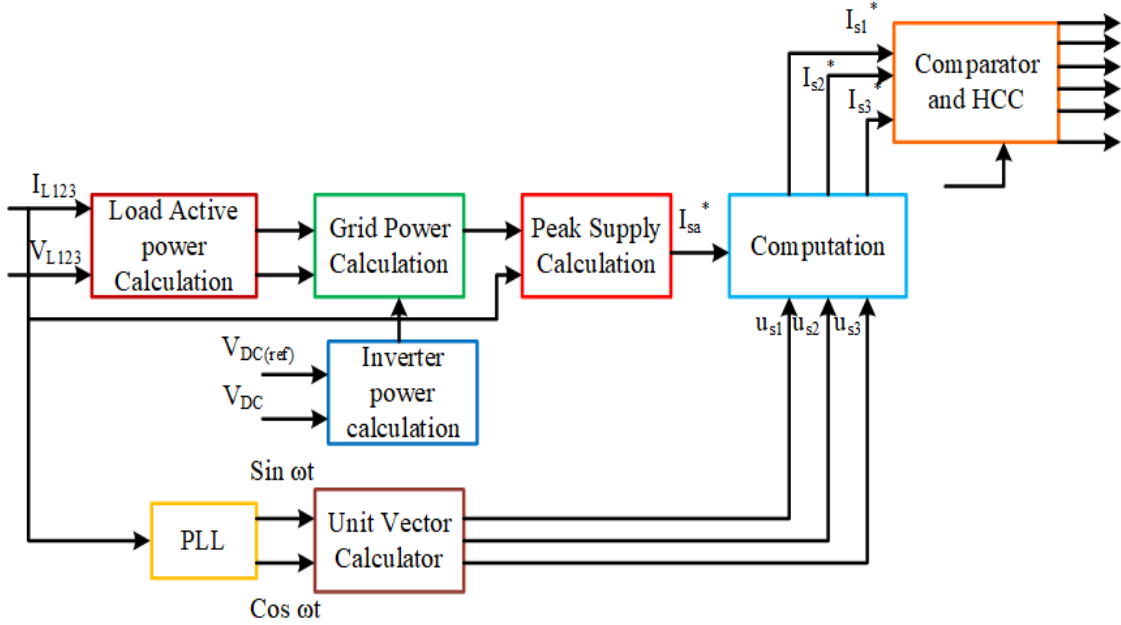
$I_{s1}^*$
$I_{s2}^*$
$I_{s3}^*$
Comparator and HCC

$I_{L123}$
$V_{L123}$
Load Active power Calculation
Grid Power Calculation
Peak Supply Calculation
$I_{sa}^*$
Computation

$u_{s1}$ $u_{s2}$ $u_{s3}$

$V_{DC(ref)}$
$V_{DC}$
Inverter power calculation

Sin ωt
PLL
Unit Vector Calculator
Cos ωt